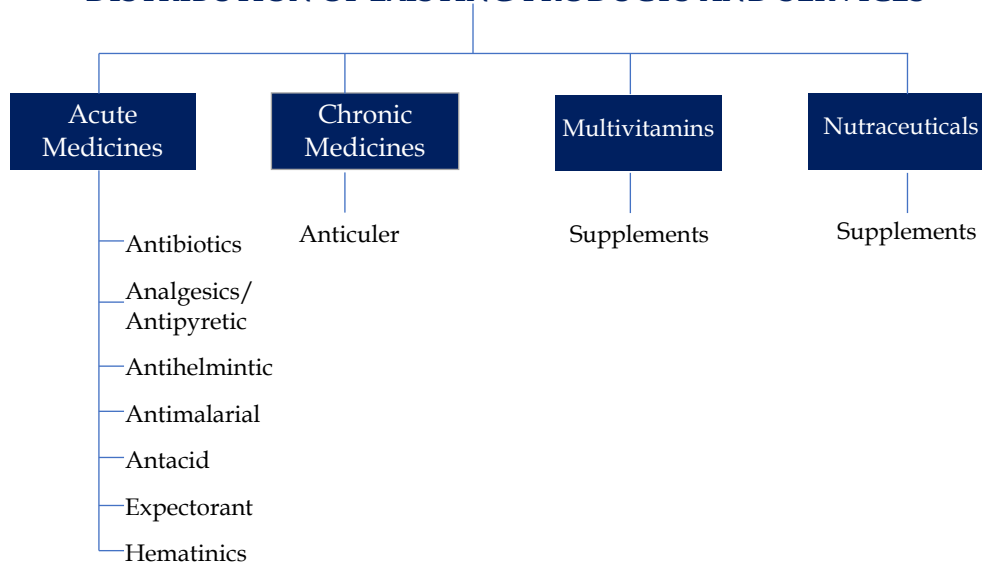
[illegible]

Acute Medicines

Antibiotics

Analgesics/ Antipyretic

Antihelmintic

Antimalarial

Antacid

Expectorant

Hematinics

Chronic Medicines

Anticuler

Multivitamins

Supplements

Nutraceuticals

Supplements